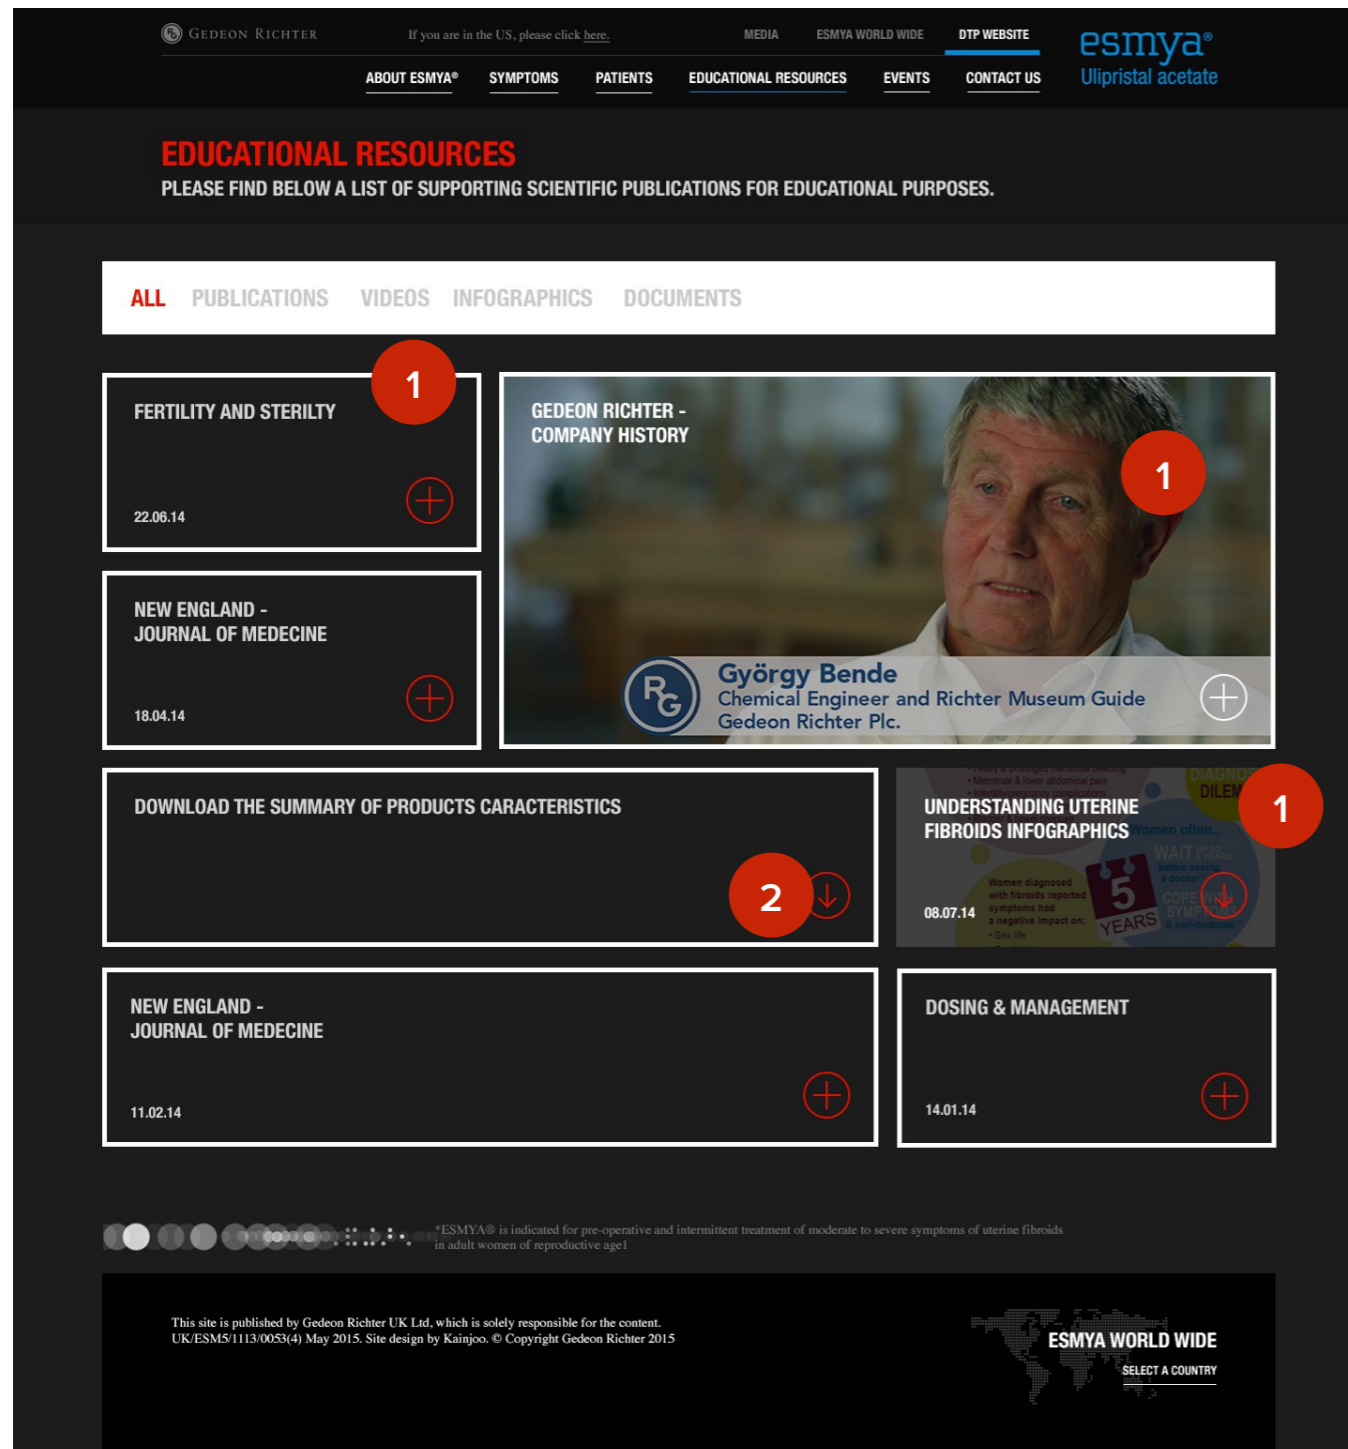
GEDEON RICHTER If you are in the US, please click here. MEDIA ESMYA WORLD WIDE DTP WEBSITE

ABOUT ESMYA® SYMPTOMS PATIENTS EDUCATIONAL RESOURCES EVENTS CONTACT US

esmya® Ulipristal acetate

EDUCATIONAL RESOURCES
PLEASE FIND BELOW A LIST OF SUPPORTING SCIENTIFIC PUBLICATIONS FOR EDUCATIONAL PURPOSES.

ALL PUBLICATIONS VIDEOS INFOGRAPHICS DOCUMENTS

FERTILITY AND STERILTY
1
22.06.14

GEDEON RICHTER - COMPANY HISTORY
1
György Bende
Chemical Engineer and Richter Museum Guide
Gedeon Richter Plc.

NEW ENGLAND - JOURNAL OF MEDECINE
18.04.14

DOWNLOAD THE SUMMARY OF PRODUCTS CARACTERISTICS
2

UNDERSTANDING UTERINE FIBROIDS INFOGRAPHICS
1
08.07.14

NEW ENGLAND - JOURNAL OF MEDECINE
11.02.14

DOSING & MANAGEMENT
14.01.14

*ESMYA® is indicated for pre-operative and intermittent treatment of moderate to severe symptoms of uterine fibroids in adult women of reproductive age1

This site is published by Gedeon Richter UK Ltd, which is solely responsible for the content.
UK/ESM5/1113/0053(4) May 2015. Site design by Kainjoo. © Copyright Gedeon Richter 2015

ESMYA WORLD WIDE
SELECT A COUNTRY